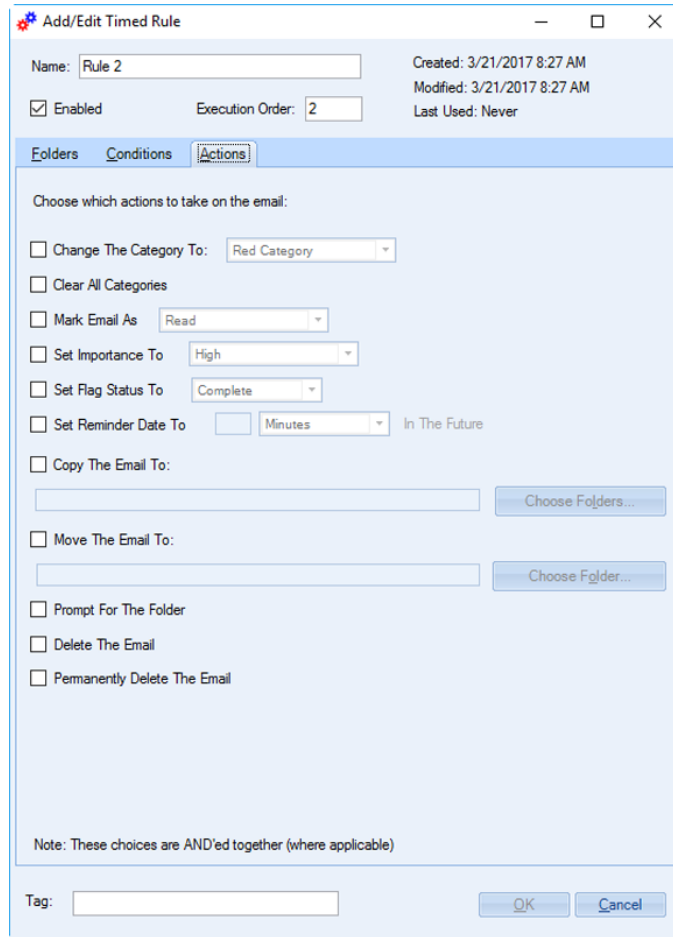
Add/Edit Timed Rule

Name: Rule 2

Created: 3/21/2017 8:27 AM
Modified: 3/21/2017 8:27 AM
Last Used: Never

Enabled

Execution Order: 2

Folders Conditions Actions

Choose which actions to take on the email:

Change The Category To: Red Category

Clear All Categories

Mark Email As Read

Set Importance To High

Set Flag Status To Complete

Set Reminder Date To Minutes In The Future

Copy The Email To:

Choose Folders...

Move The Email To:

Choose Folder...

Prompt For The Folder

Delete The Email

Permanently Delete The Email

Note: These choices are AND'ed together (where applicable)

Tag:

OK Cancel